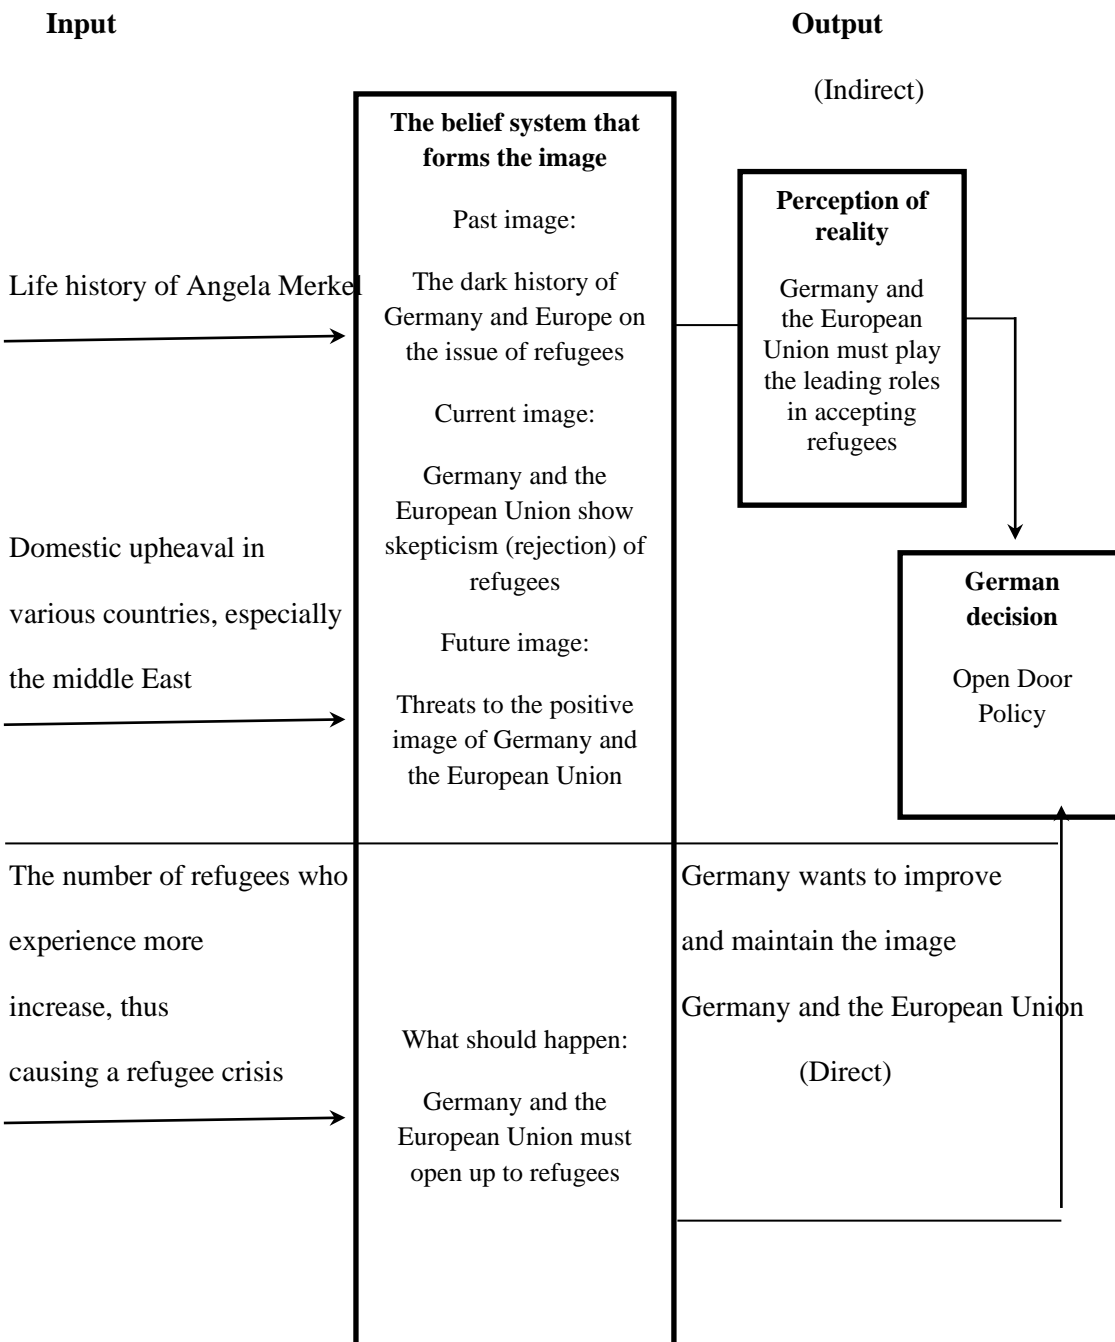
**Input**

**Output**

(Indirect)

**The belief system that forms the image**

Past image:

The dark history of Germany and Europe on the issue of refugees

Current image:

Germany and the European Union show skepticism (rejection) of refugees

Future image:

Threats to the positive image of Germany and the European Union

What should happen:

Germany and the European Union must open up to refugees

Life history of Angela Merkel

Domestic upheaval in various countries, especially the middle East

The number of refugees who experience more increase, thus causing a refugee crisis

**Perception of reality**

Germany and the European Union must play the leading roles in accepting refugees

**German decision**

Open Door Policy

Germany wants to improve and maintain the image Germany and the European Union

(Direct)